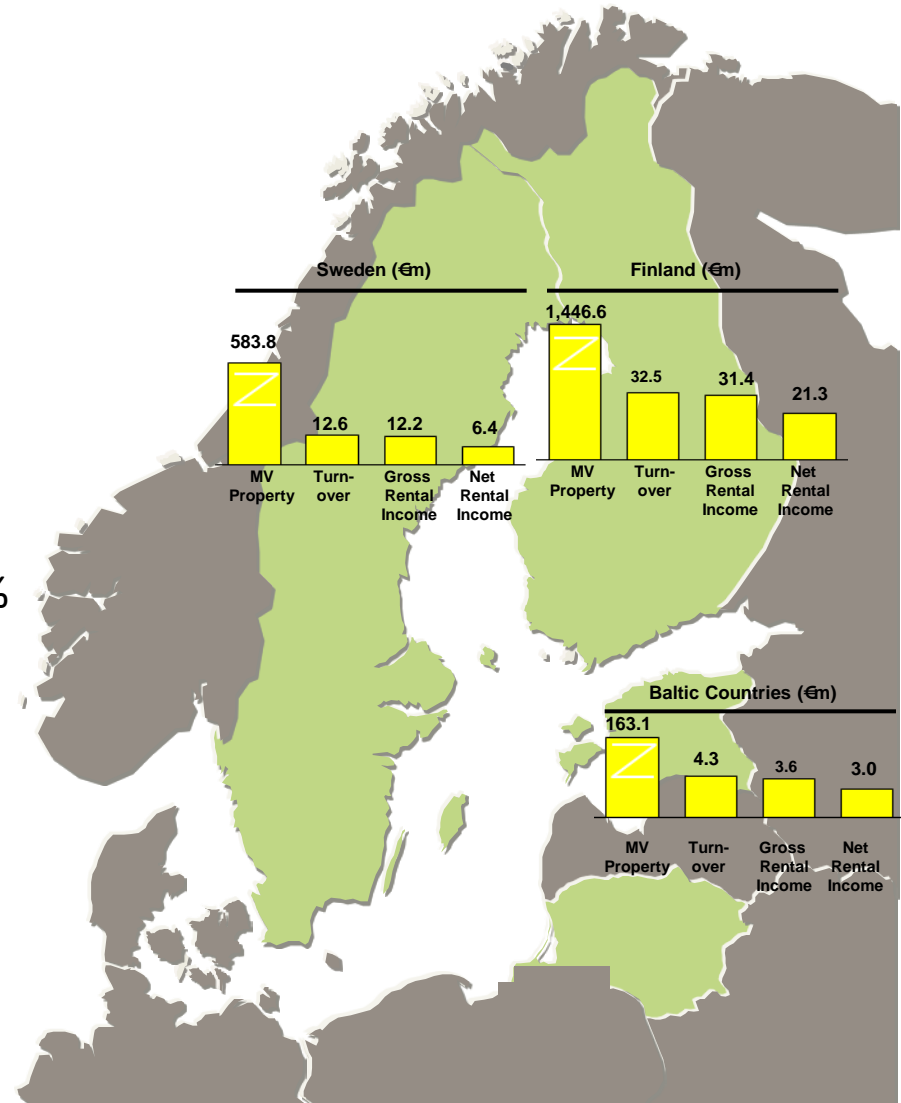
Sweden (€m)

583.8
12.6
12.2
6.4

MV Property
Turnover
Gross Rental Income
Net Rental Income

Finland (€m)

1,446.6
32.5
31.4
21.3

MV Property
Turnover
Gross Rental Income
Net Rental Income

%

Baltic Countries (€m)

163.1
4.3
3.6
3.0

MV Property
Turnover
Gross Rental Income
Net Rental Income